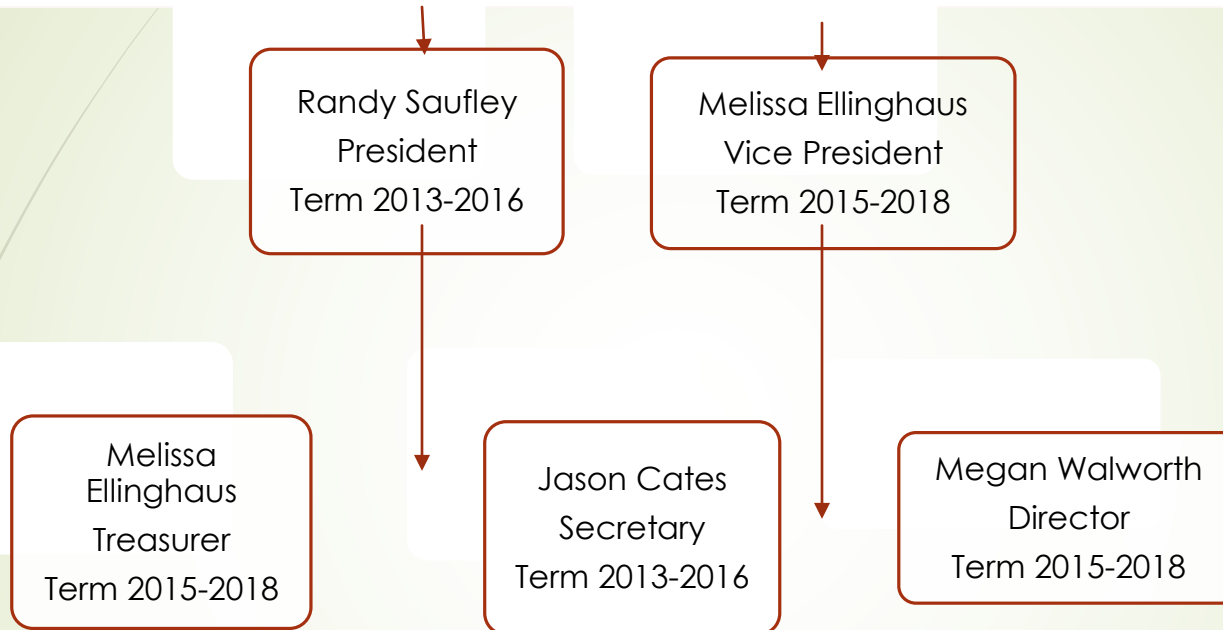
Randy Saufley
President
Term 2013-2016

Melissa Ellinghaus
Vice President
Term 2015-2018

Melissa Ellinghaus
Treasurer
Term 2015-2018

Jason Cates
Secretary
Term 2013-2016

Megan Walworth
Director
Term 2015-2018